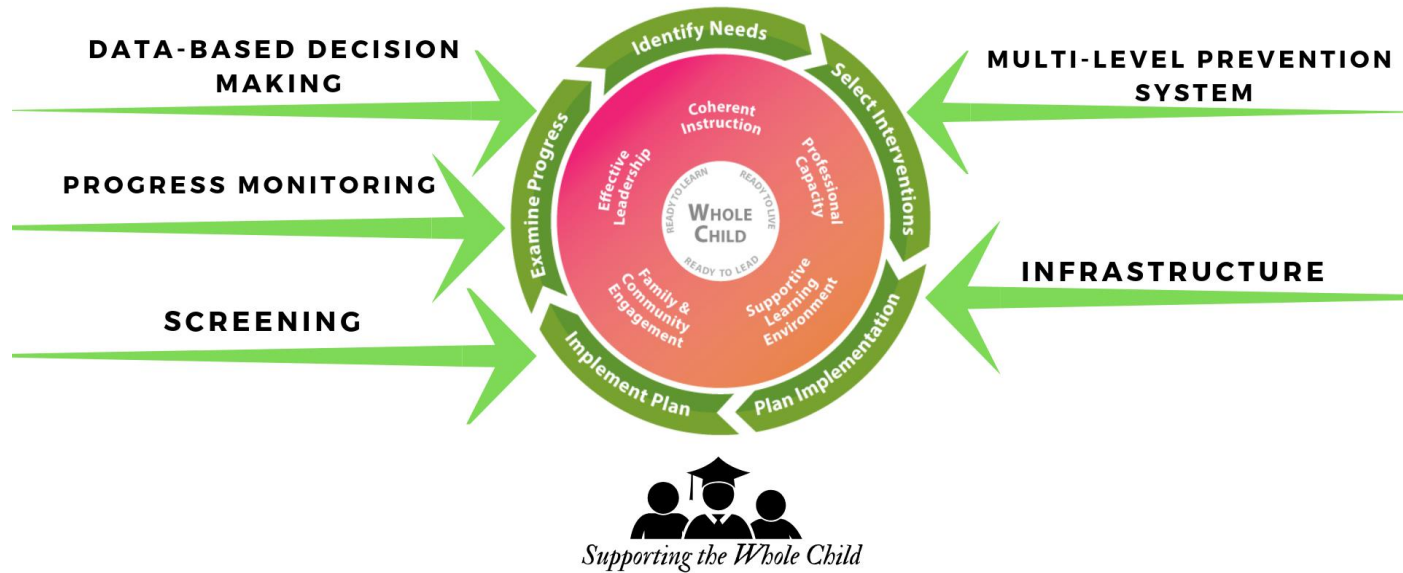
DATA-BASED DECISION MAKING

PROGRESS MONITORING

SCREENING

Identify Needs

Select Interventions

Plan Implementation

Implement Plan

Examine Progress

Coherent Instruction

Professional Capacity

Supportive Learning Environment

Family & Community Engagement

Effective Leadership

READY TO LEARN

READY TO LIVE

READY TO LEAD

WHOLE CHILD

MULTI-LEVEL PREVENTION SYSTEM

INFRASTRUCTURE

Supporting the Whole Child